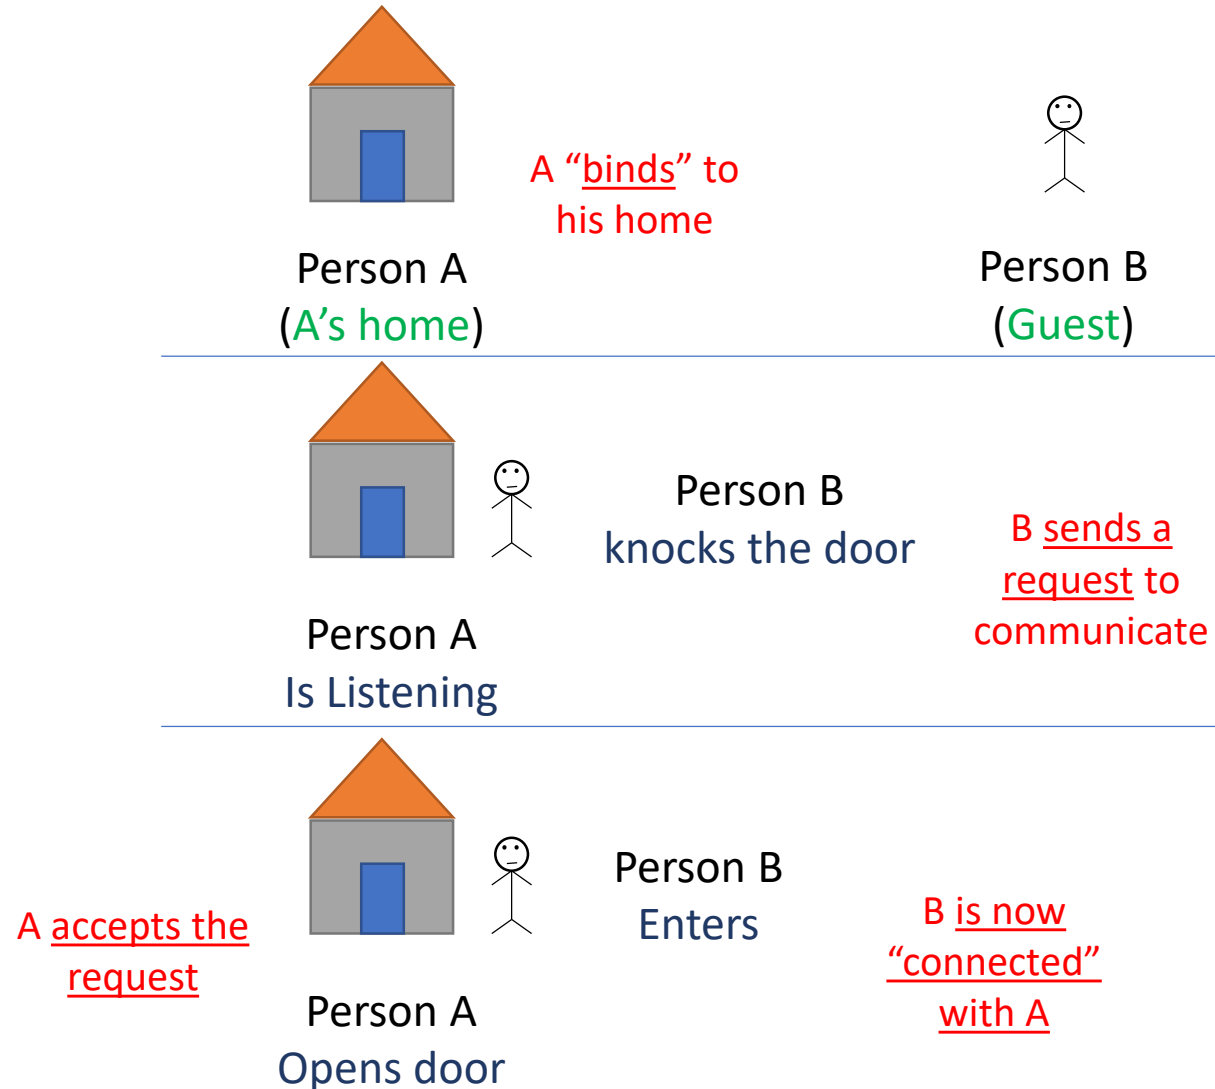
A “binds” to his home

Person A
(A’s home)

Person B
(Guest)

Person B
knocks the door

B sends a request to communicate

Person A
Is Listening

A accepts the request

Person B
Enters

B is now “connected” with A

Person A
Opens door